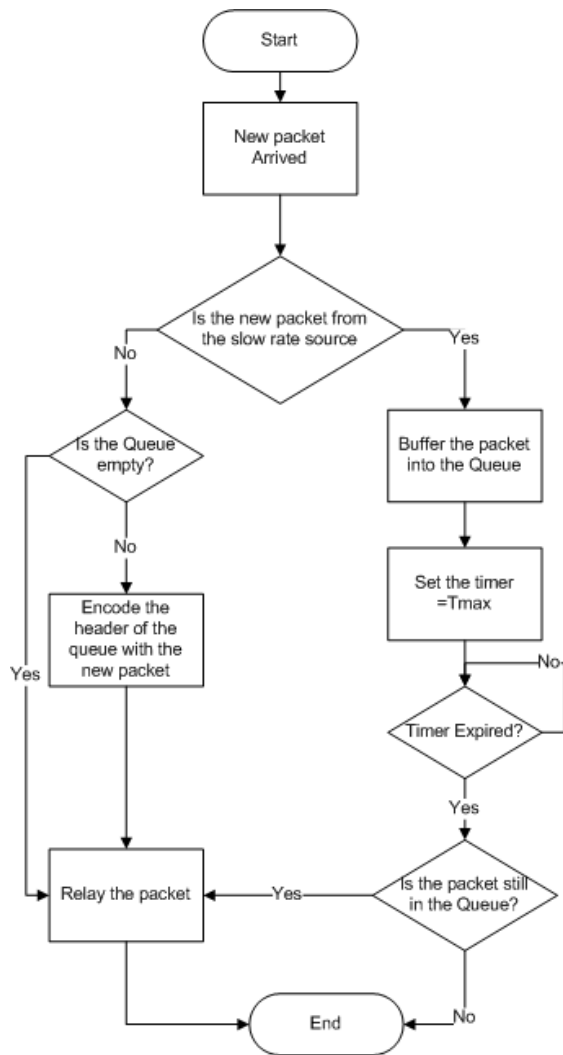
Start

New packet Arrived

Is the new packet from the slow rate source

No

Yes

Is the Queue empty?

Buffer the packet into the Queue

No

Set the timer =Tmax

Encode the header of the queue with the new packet

Yes

No

Timer Expired?

Yes

Relay the packet

Yes

Is the packet still in the Queue?

End

No